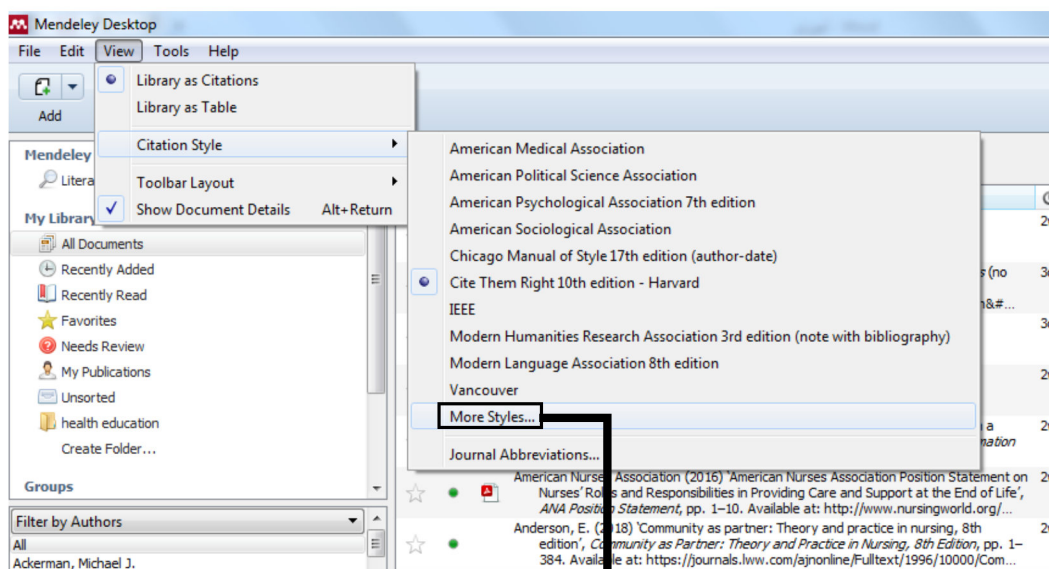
Mendeley Desktop
File Edit View Tools Help
Add
Library as Citations
Library as Table
Citation Style
Toolbar Layout
Show Document Details Alt+Return
American Medical Association
American Political Science Association
American Psychological Association 7th edition
American Sociological Association
Chicago Manual of Style 17th edition (author-date)
Cite Them Right 10th edition - Harvard
IEEE
Modern Humanities Research Association 3rd edition (note with bibliography)
Modern Language Association 8th edition
Vancouver
More Styles...
Journal Abbreviations...
Mendeley
Litera
My Library
All Documents
Recently Added
Recently Read
Favorites
Needs Review
My Publications
Unsorted
health education
Create Folder...
Groups
Filter by Authors
All
Ackerman, Michael J.
American Nurses Association (2016) 'American Nurses Association Position Statement on Nurses' Roles and Responsibilities in Providing Care and Support at the End of Life', ANA Position Statement, pp. 1–10. Available at: http://www.nursingworld.org/...
Anderson, E. (2018) 'Community as partner: Theory and practice in nursing, 8th edition', Community as Partner: Theory and Practice in Nursing, 8th Edition, pp. 1–384. Available at: https://journals.lww.com/ajnonline/Fulltext/1996/10000/Com...